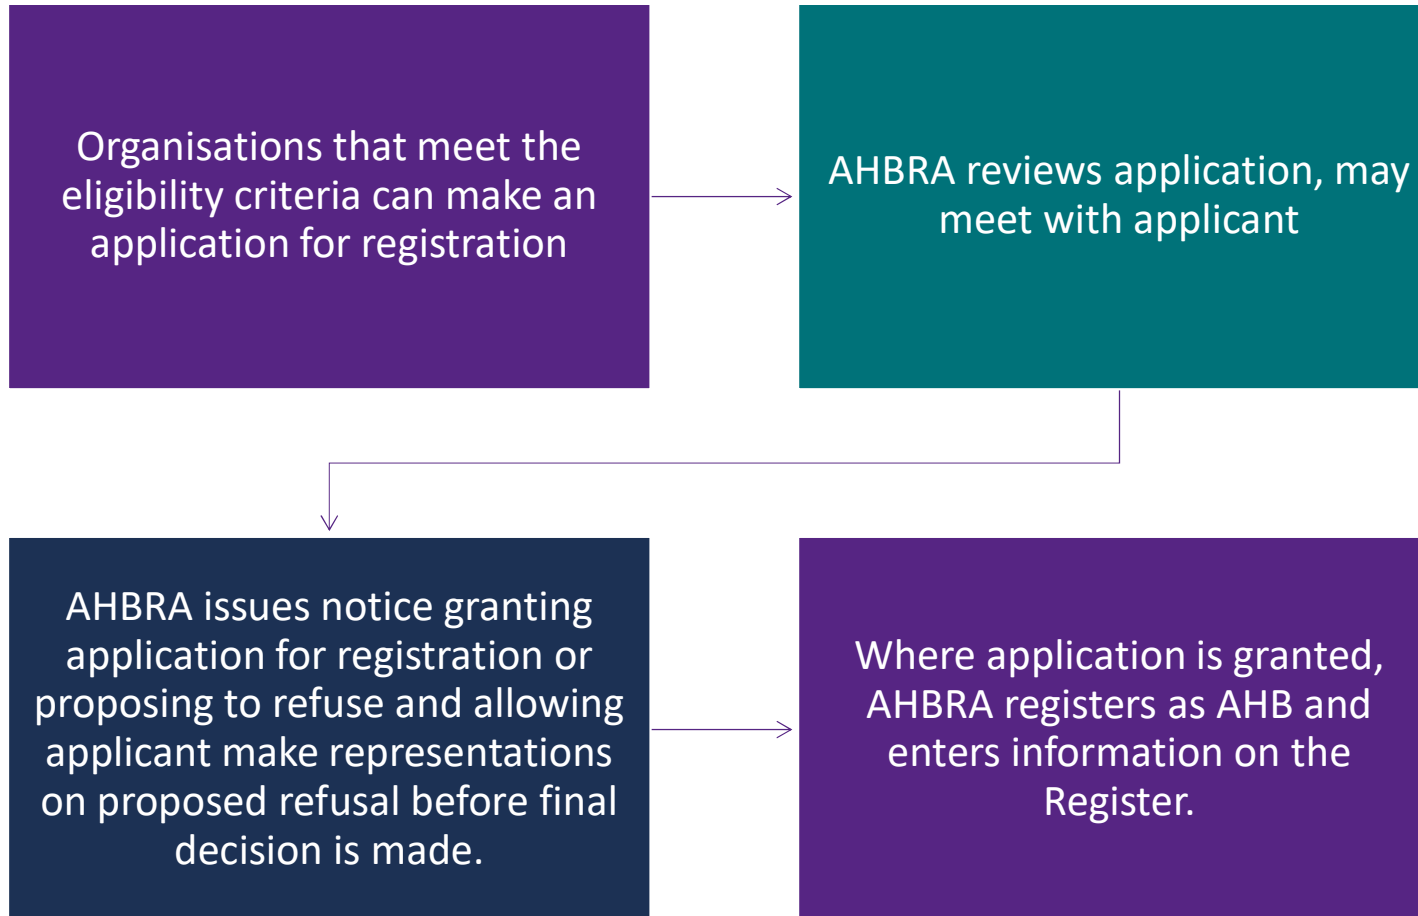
Organisations that meet the eligibility criteria can make an application for registration

AHBRA reviews application, may meet with applicant

AHBRA issues notice granting application for registration or proposing to refuse and allowing applicant make representations on proposed refusal before final decision is made.

Where application is granted, AHBRA registers as AHB and enters information on the Register.